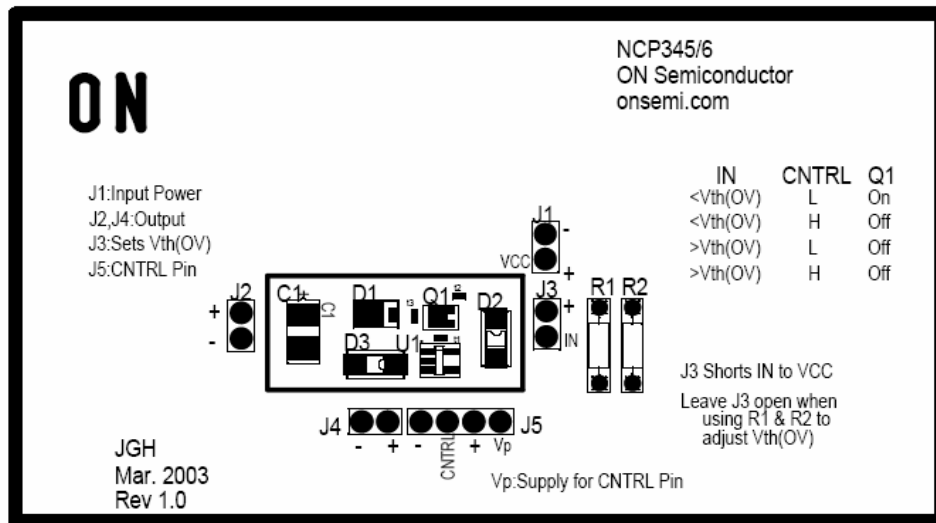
ON

NCP345/6
ON Semiconductor
onsemi.com

J1:Input Power
J2,J4:Output
J3:Sets Vth(OV)
J5:CNTRL Pin

| IN | CNTRL | Q1 |
|---|---|---|
| <Vth(OV) | L | On |
| <Vth(OV) | H | Off |
| >Vth(OV) | L | Off |
| >Vth(OV) | H | Off |

J1
-
VCC
+

J2
+
-

C1
C1
D1
Q1
D2
D3
U1

J3
+
IN

R1 R2

J3 Shorts IN to VCC

Leave J3 open when using R1 & R2 to adjust Vth(OV)

J4
- +

- CNTRL + Vp
J5

JGH
Mar. 2003
Rev 1.0

Vp:Supply for CNTRL Pin